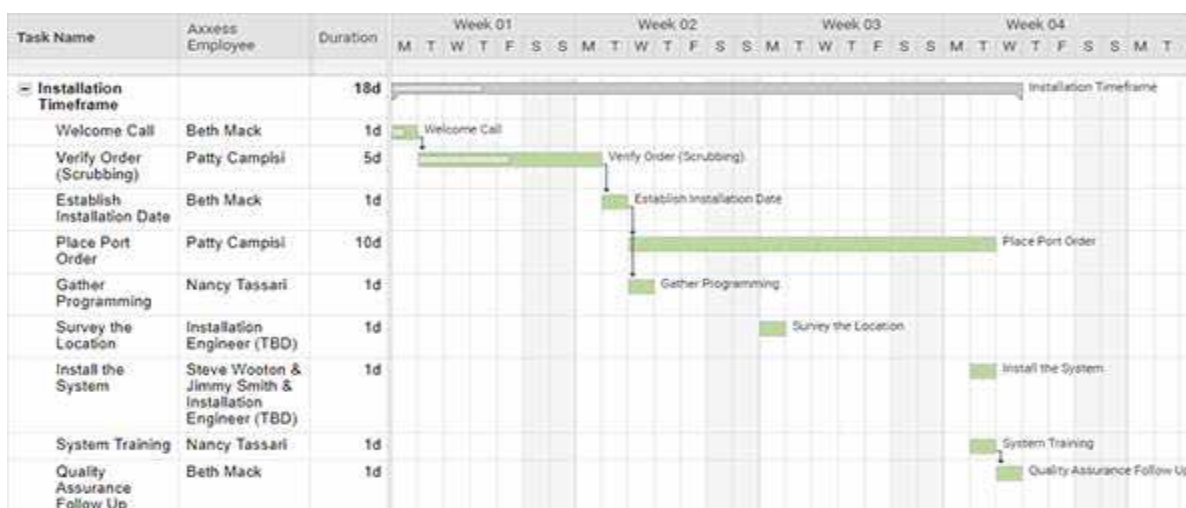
| Task Name | Axxess Employee | Duration |
|---|---|---|
| Installation Timeframe | | 18d |
| Welcome Call | Beth Mack | 1d |
| Verify Order (Scrubbing) | Patty Campisi | 5d |
| Establish Installation Date | Beth Mack | 1d |
| Place Port Order | Patty Campisi | 10d |
| Gather Programming | Nancy Tassari | 1d |
| Survey the Location | Installation Engineer (TBD) | 1d |
| Install the System | Steve Wooton & Jimmy Smith & Installation Engineer (TBD) | 1d |
| System Training | Nancy Tassari | 1d |
| Quality Assurance Follow Up | Beth Mack | 1d |

Week 01 Week 02 Week 03 Week 04
M T W T F S S M T W T F S S M T W T F S S M T W T F S S M T

Installation Timeframe
Welcome Call
Verify Order (Scrubbing)
Establish Installation Date
Place Port Order
Gather Programming
Survey the Location
Install the System
System Training
Quality Assurance Follow Up